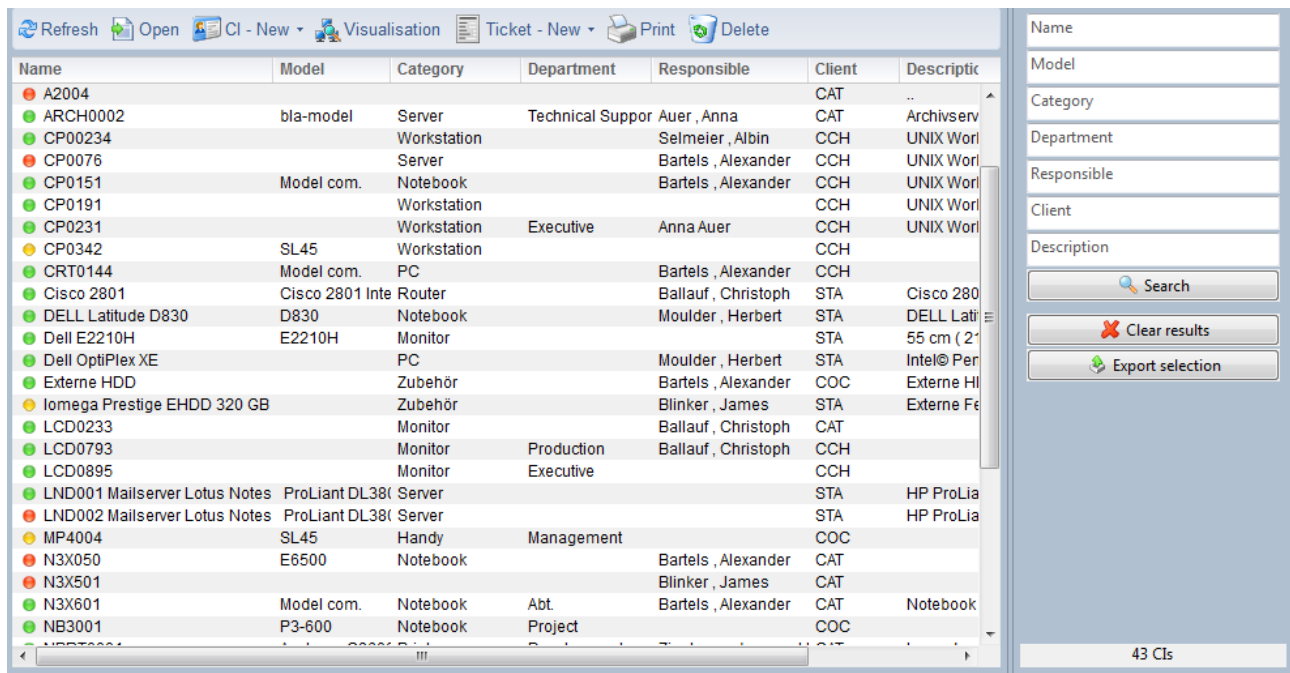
Refresh Open CI - New Visualisation Ticket - New Print Delete

| Name | Model | Category | Department | Responsible | Client | Descriptic |
|---|---|---|---|---|---|---|
| A2004 | | | | | CAT | .. |
| ARCH0002 | bla-model | Server | Technical Suppor | Auer , Anna | CAT | Archivserv |
| CP00234 | | Workstation | | Selmeier , Albin | CCH | UNIX Worl |
| CP0076 | | Server | | Bartels , Alexander | CCH | UNIX Worl |
| CP0151 | Model com. | Notebook | | Bartels , Alexander | CCH | UNIX Worl |
| CP0191 | | Workstation | | | CCH | UNIX Worl |
| CP0231 | | Workstation | Executive | Anna Auer | CCH | UNIX Worl |
| CP0342 | SL45 | Workstation | | | CCH | |
| CRT0144 | Model com. | PC | | Bartels , Alexander | CCH | |
| Cisco 2801 | Cisco 2801 Inte | Router | | Ballauf , Christoph | STA | Cisco 280 |
| DELL Latitude D830 | D830 | Notebook | | Moulder , Herbert | STA | DELL Latit |
| Dell E2210H | E2210H | Monitor | | | STA | 55 cm ( 2 |
| Dell OptiPlex XE | | PC | | Moulder , Herbert | STA | Intel© Per |
| Externe HDD | | Zubehör | | Bartels , Alexander | COC | Externe HI |
| Iomega Prestige EHDD 320 GB | | Zubehör | | Blinker , James | STA | Externe Fe |
| LCD0233 | | Monitor | | Ballauf , Christoph | CAT | |
| LCD0793 | | Monitor | Production | Ballauf , Christoph | CCH | |
| LCD0895 | | Monitor | Executive | | CCH | |
| LND001 Mailserver Lotus Notes | ProLiant DL38( | Server | | | STA | HP ProLia |
| LND002 Mailserver Lotus Notes | ProLiant DL38( | Server | | | STA | HP ProLia |
| MP4004 | SL45 | Handy | Management | | COC | |
| N3X050 | E6500 | Notebook | | Bartels , Alexander | CAT | |
| N3X501 | | | | Blinker , James | CAT | |
| N3X601 | Model com. | Notebook | Abt. | Bartels , Alexander | CAT | Notebook |
| NB3001 | P3-600 | Notebook | Project | | COC | |

Name
Model
Category
Department
Responsible
Client
Description
Search
Clear results
Export selection
43 CIs